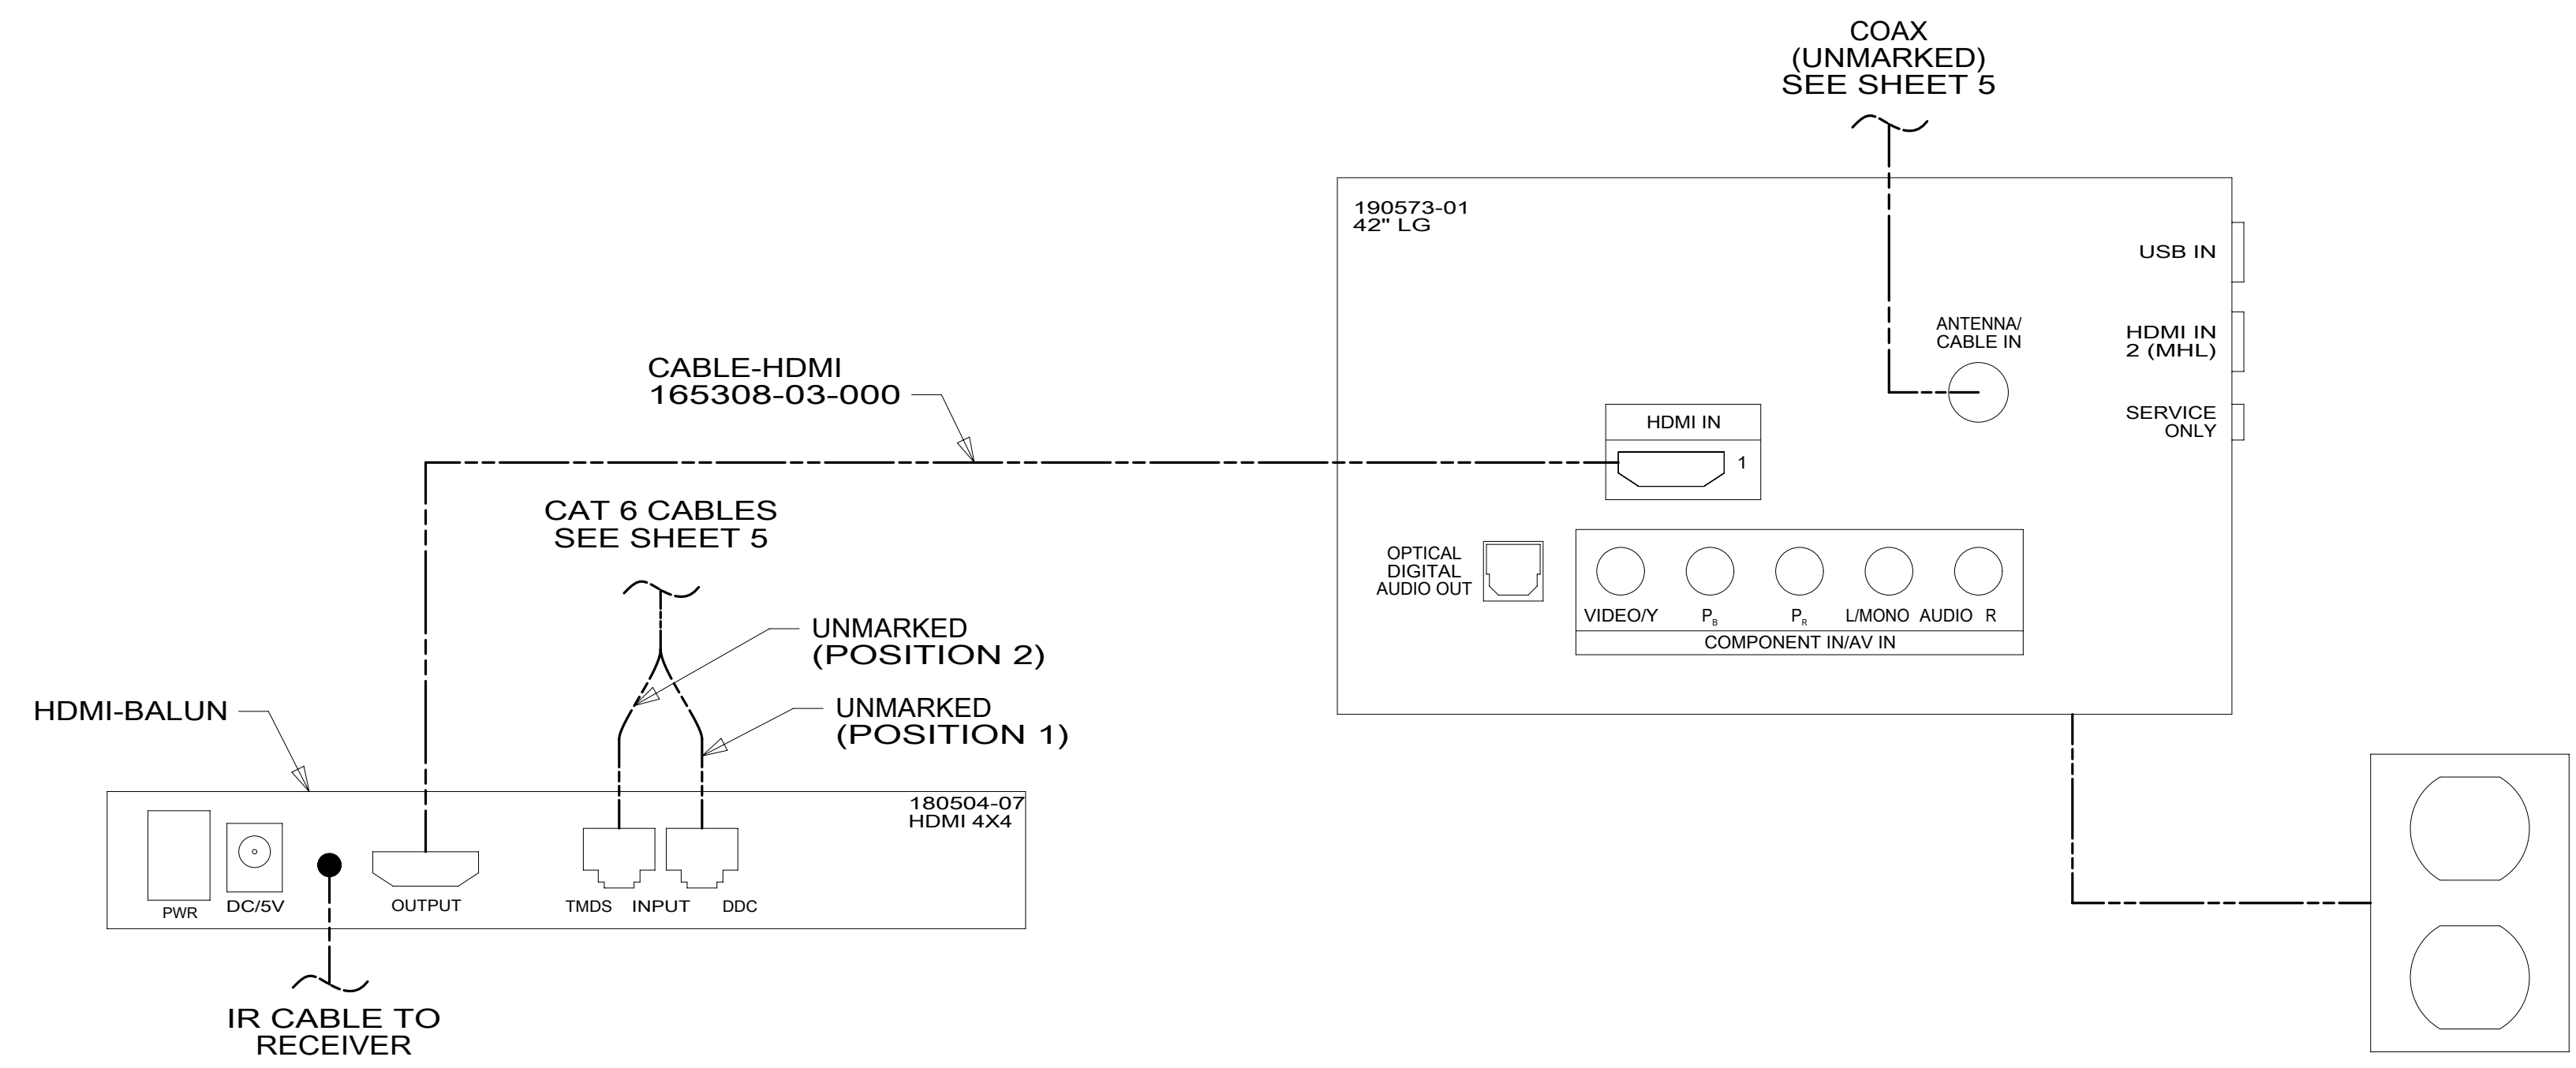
COAX
(UNMARKED)
SEE SHEET 5

190573-01
42" LG

USB IN

ANTENNA/
CABLE IN

HDMI IN
2 (MHL)

SERVICE
ONLY

CABLE-HDMI
165308-03-000

HDMI IN

1

CAT 6 CABLES
SEE SHEET 5

OPTICAL
DIGITAL
AUDIO OUT

VIDEO/Y $P_B$ $P_R$ L/MONO AUDIO R
COMPONENT IN/AV IN

UNMARKED
(POSITION 2)

UNMARKED
(POSITION 1)

HDMI-BALUN

180504-07
HDMI 4X4

PWR DC/5V OUTPUT TMDS INPUT DDC

IR CABLE TO
RECEIVER